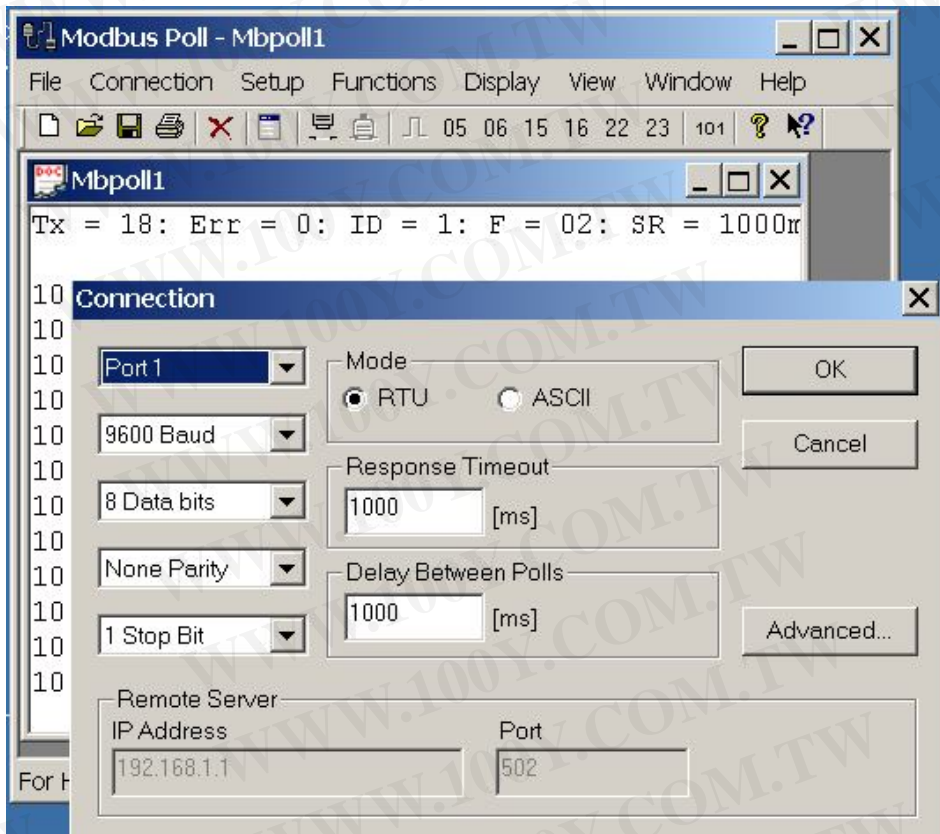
Modbus Poll - Mbpoll1

File Connection Setup Functions Display View Window Help

05 06 15 16 22 23 101

Mbpoll1

Tx = 18: Err = 0: ID = 1: F = 02: SR = 1000m

10
10
10
10
10
10
10
10
10
10
10
10
10

Connection

Port 1

9600 Baud

8 Data bits

None Parity

1 Stop Bit

Mode

RTU ASCII

Response Timeout

1000 [ms]

Delay Between Polls

1000 [ms]

OK

Cancel

Advanced...

Remote Server

IP Address

192.168.1.1

Port

502

For H

WWW.100Y.COM.TW